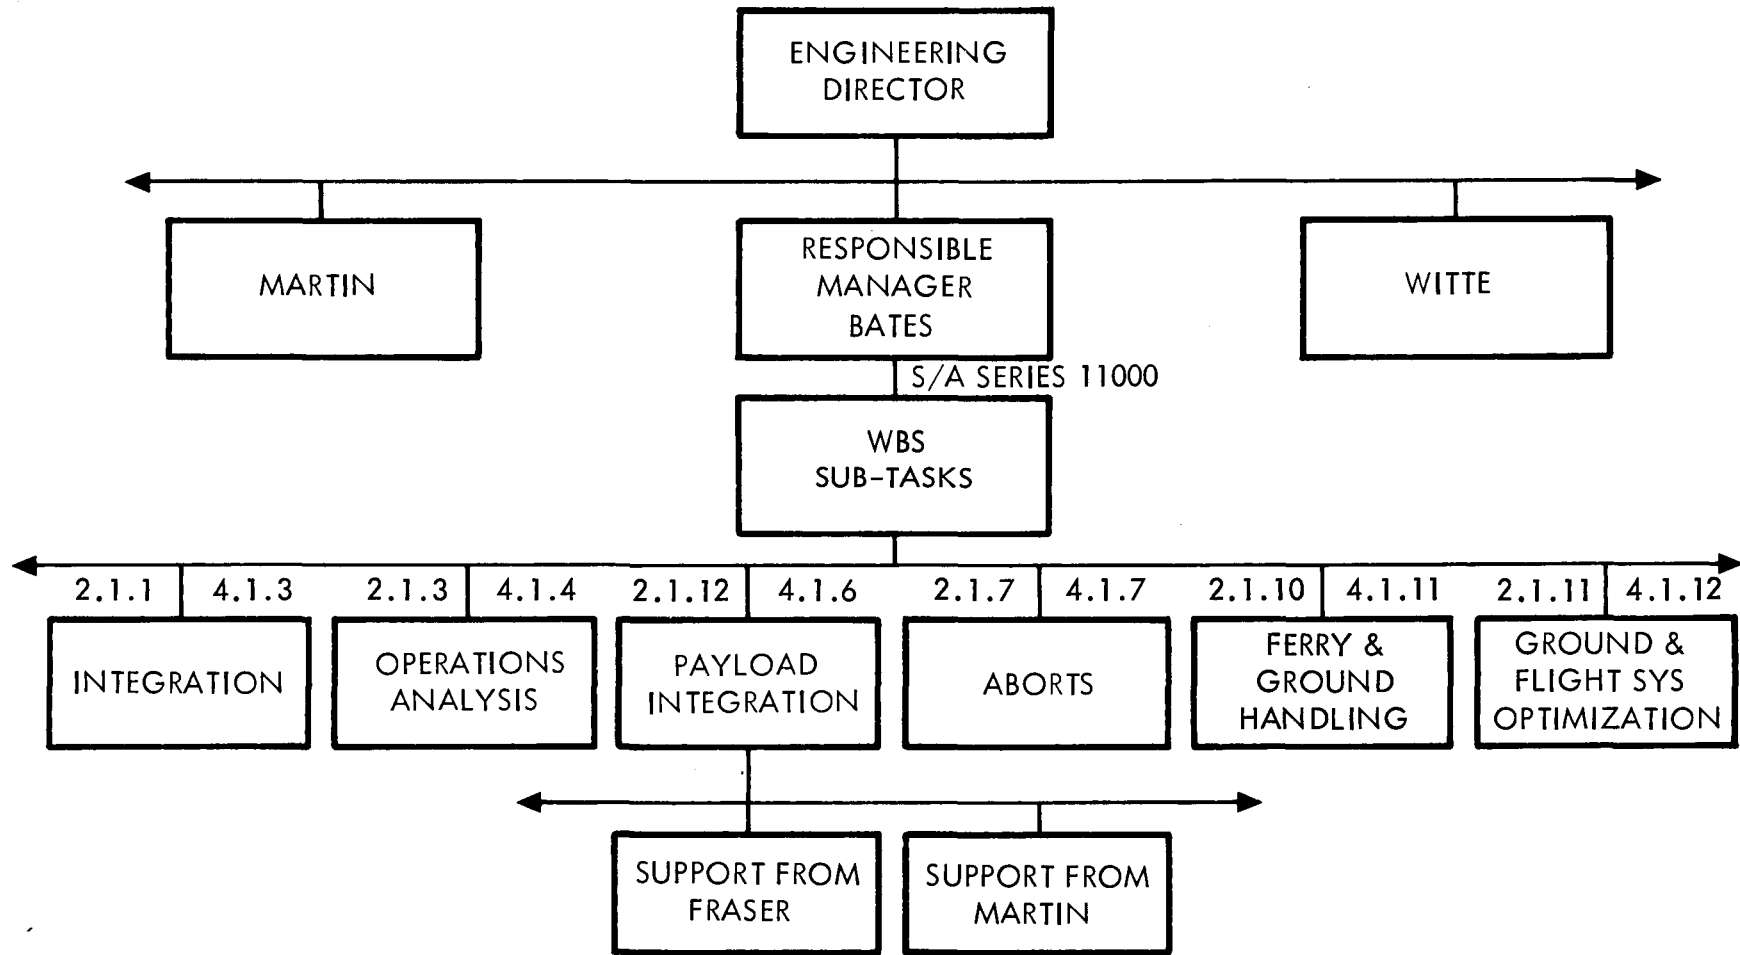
ENGINEERING DIRECTOR

MARTIN

RESPONSIBLE MANAGER BATES

WITTE

S/A SERIES 11000

WBS SUB-TASKS

2.1.1 4.1.3
INTEGRATION

2.1.3 4.1.4
OPERATIONS ANALYSIS

2.1.12 4.1.6
PAYLOAD INTEGRATION

2.1.7 4.1.7
ABORTS

2.1.10 4.1.11
FERRY & GROUND HANDLING

2.1.11 4.1.12
GROUND & FLIGHT SYS OPTIMIZATION

SUPPORT FROM FRASER

SUPPORT FROM MARTIN